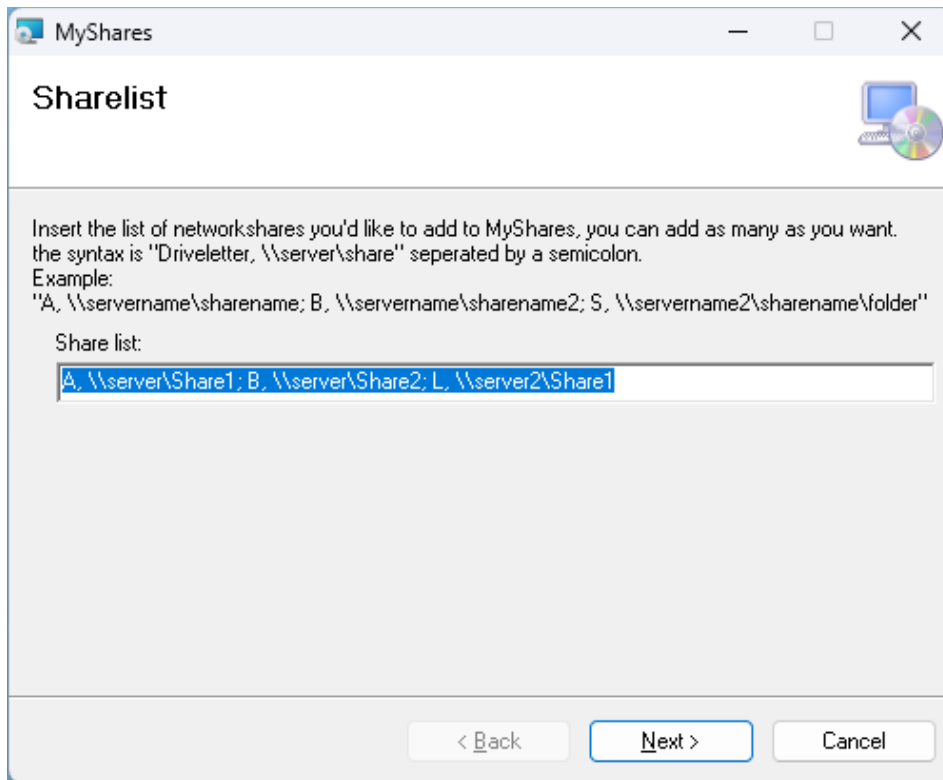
MyShares

Sharelist

Insert the list of networkshares you'd like to add to MyShares, you can add as many as you want. the syntax is "Driveletter, \\server\share" seperated by a semicolon.
Example:
"A, \\servername\sharename; B, \\servername\sharename2; S, \\servername2\sharename\folder"

Share list:

A, \\server\Share1; B, \\server\Share2; L, \\server2\Share1

< Back
Next >
Cancel